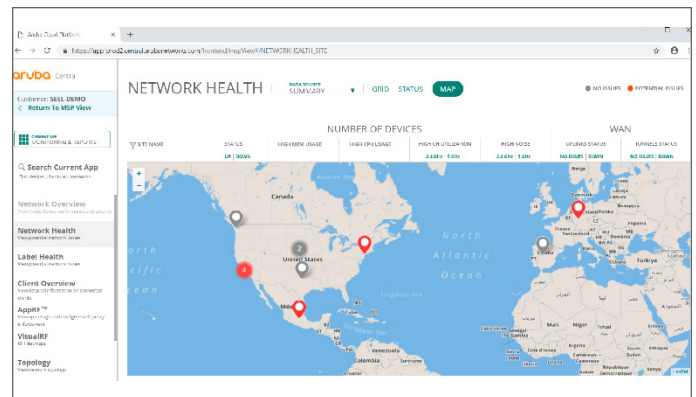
Aruba Cloud Platform
https://app-prod2.central.arubanetworks.com/frontend/#/mapView/NETWORK_HEALTH_SITE

aruba Central

Customer: SEEL DEMO
Return To MSP View

CURRENT APP
MONITORING & REPORTS

Search Current App
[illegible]

Network Overview
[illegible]

Network Health
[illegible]

Label Health
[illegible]

Client Overview
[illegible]

AppRF™
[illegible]

VisualRF
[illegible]

Topology
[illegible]

NETWORK HEALTH
DATA SOURCE
SUMMARY
GRID STATUS MAP
NO ISSUES POTENTIAL ISSUES

NUMBER OF DEVICES
WAN

| SITE NAME | STATUS | HIGH MEM USAGE | HIGH CPU USAGE | HIGH CH UTILIZATION | HIGH NOISE | UPLINKS STATUS | TUNNELS STATUS |
|---|---|---|---|---|---|---|---|
| | UP \| DOWN | | | 2.4 GHz \| 5 GHz | 2.4 GHz \| 5 GHz | NO ISSUES \| DOWN | NO ISSUES \| DOWN |

+
-
Canada
2
United States
4
Mexico
North
Atlantic
Ocean
Pacific
Ocean
Norway
France
Spain
Turkey
Leaflet